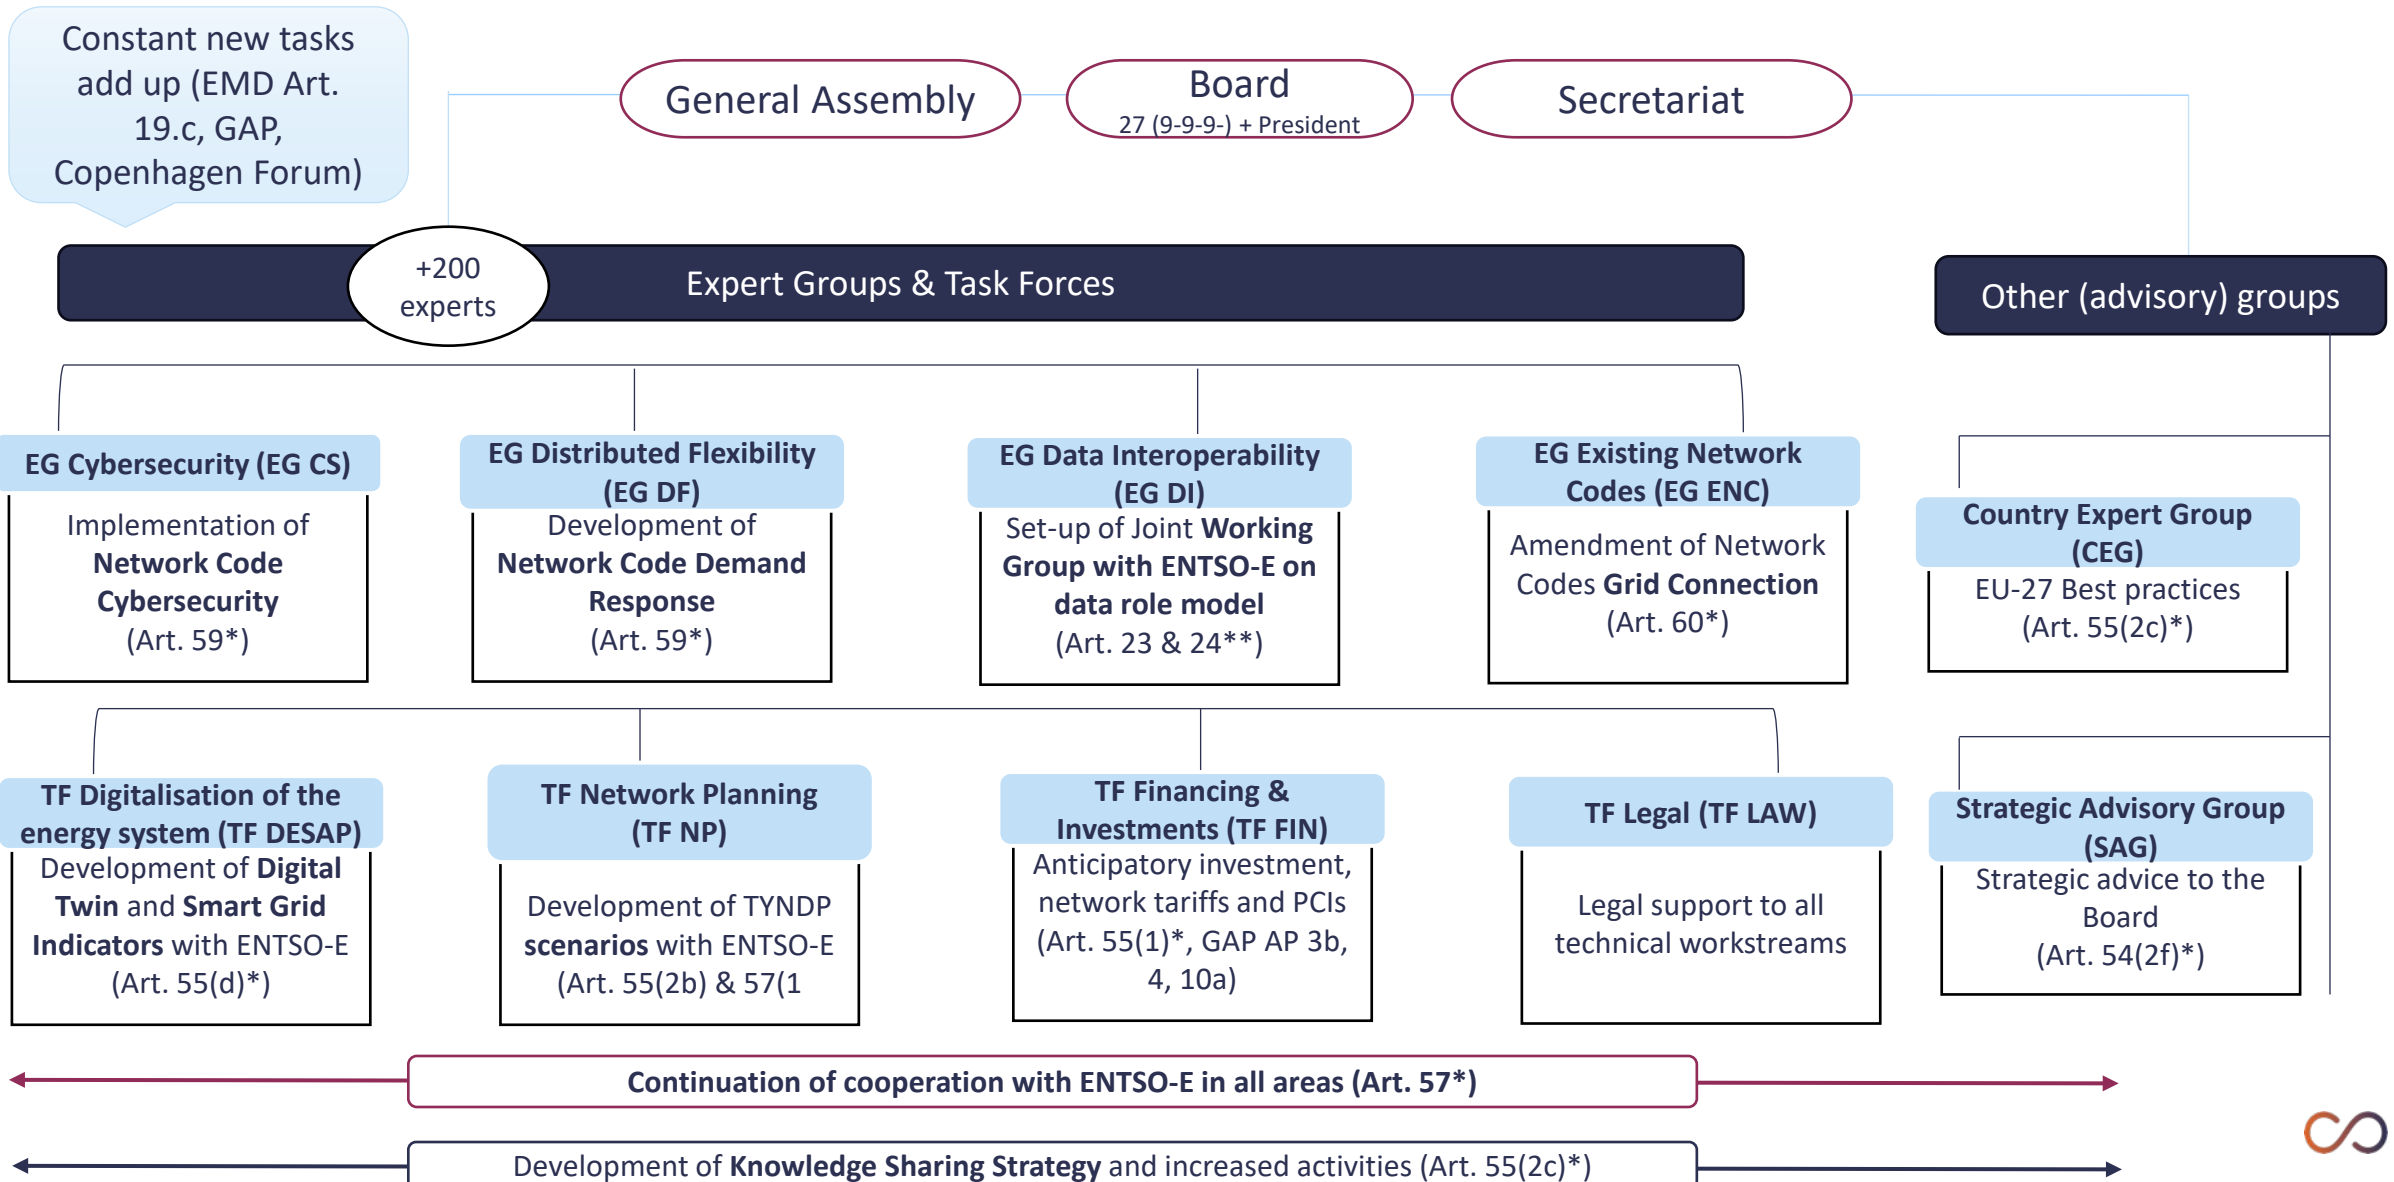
Constant new tasks add up (EMD Art. 19.c, GAP, Copenhagen Forum)

General Assembly

Board
27 (9-9-9-) + President

Secretariat

+200 experts

Expert Groups & Task Forces

Other (advisory) groups

EG Cybersecurity (EG CS)
Implementation of **Network Code Cybersecurity** (Art. 59*)

EG Distributed Flexibility (EG DF)
Development of **Network Code Demand Response** (Art. 59*)

EG Data Interoperability (EG DI)
Set-up of Joint **Working Group with ENTSO-E on data role model** (Art. 23 & 24**)

EG Existing Network Codes (EG ENC)
Amendment of Network Codes **Grid Connection** (Art. 60*)

Country Expert Group (CEG)
EU-27 Best practices (Art. 55(2c)*)

TF Digitalisation of the energy system (TF DESAP)
Development of **Digital Twin** and **Smart Grid Indicators** with ENTSO-E (Art. 55(d)*)

TF Network Planning (TF NP)
Development of TYNDP **scenarios** with ENTSO-E (Art. 55(2b) & 57(1

TF Financing & Investments (TF FIN)
Anticipatory investment, network tariffs and PCIs (Art. 55(1)*, GAP AP 3b, 4, 10a)

TF Legal (TF LAW)
Legal support to all technical workstreams

Strategic Advisory Group (SAG)
Strategic advice to the Board (Art. 54(2f)*)

Continuation of cooperation with ENTSO-E in all areas (Art. 57*)

Development of **Knowledge Sharing Strategy** and increased activities (Art. 55(2c)*)